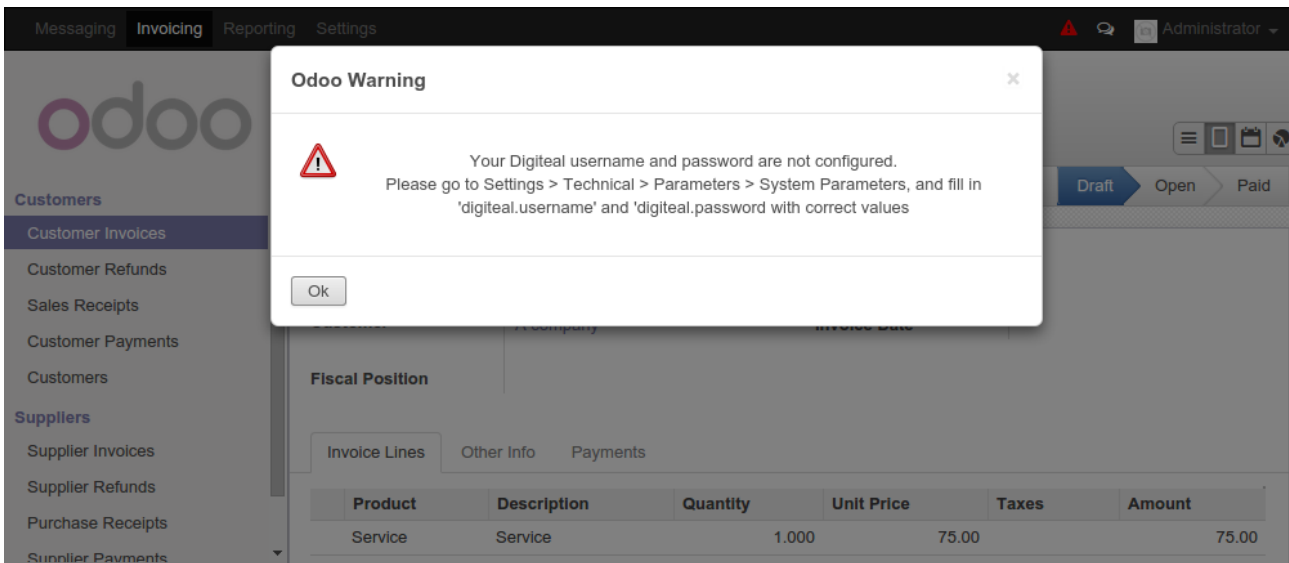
Messaging Invoicing Reporting Settings

Administrator

odoo

Customers
Customer Invoices
Customer Refunds
Sales Receipts
Customer Payments
Customers
Suppliers
Supplier Invoices
Supplier Refunds
Purchase Receipts
Supplier Payments

Draft Open Paid

Odoo Warning

×

Your Digiteal username and password are not configured.
Please go to Settings > Technical > Parameters > System Parameters, and fill in 'digiteal.username' and 'digiteal.password with correct values

Ok

Customer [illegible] Invoice Date

Fiscal Position

Invoice Lines Other Info Payments

| Product | Description | Quantity | Unit Price | Taxes | Amount |
|---|---|---|---|---|---|
| Service | Service | 1.000 | 75.00 | | 75.00 |